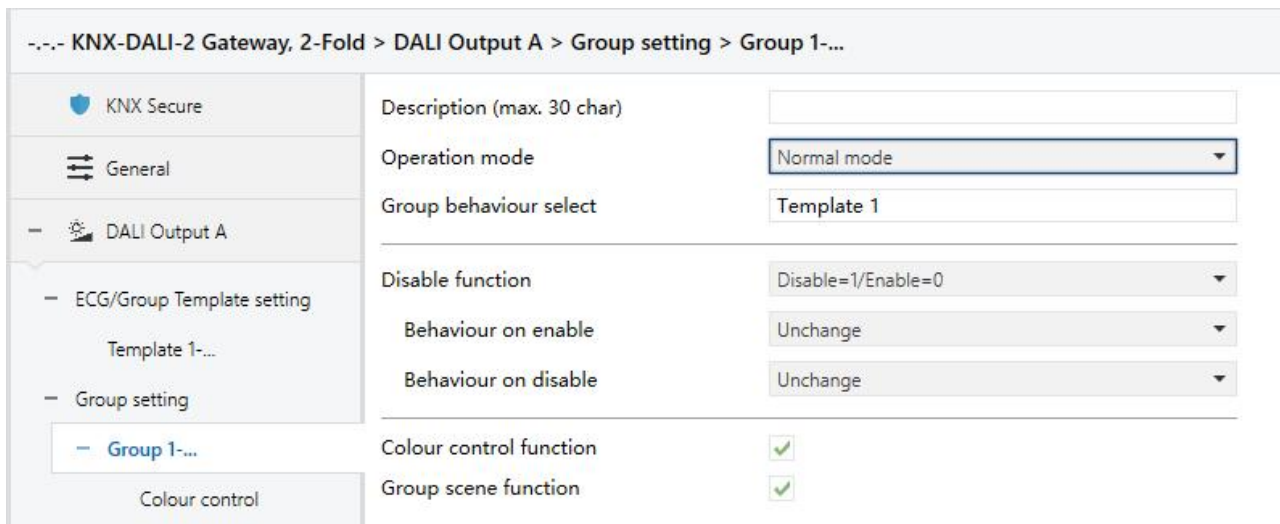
-.-.- KNX-DALI-2 Gateway, 2-Fold > DALI Output A > Group setting > Group 1-...

KNX Secure

General

− DALI Output A

− ECG/Group Template setting

Template 1-...

− Group setting

− Group 1-...

Colour control

Description (max. 30 char)

Operation mode | Normal mode

Group behaviour select | Template 1

Disable function | Disable=1/Enable=0

Behaviour on enable | Unchange

Behaviour on disable | Unchange

Colour control function ✓

Group scene function ✓